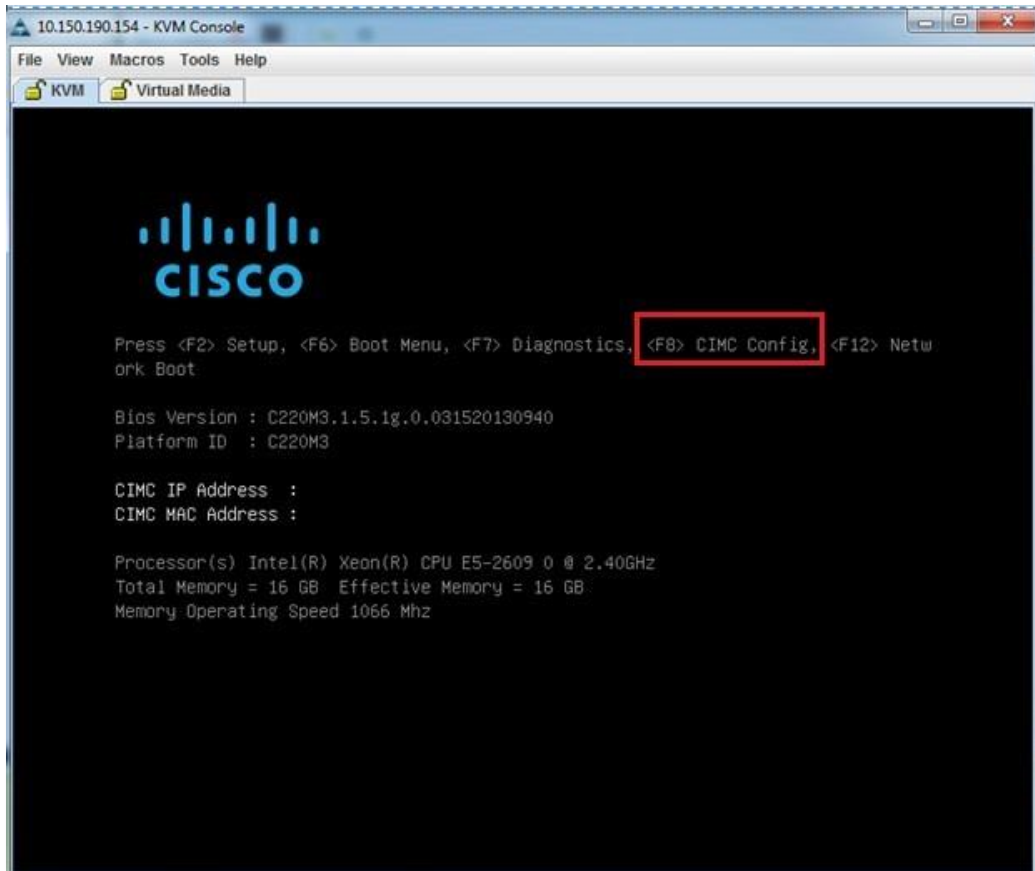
10.150.190.154 - KVM Console

File View Macros Tools Help

KVM Virtual Media

CISCO

Press <F2> Setup, <F6> Boot Menu, <F7> Diagnostics, <F8> CIMC Config, <F12> Network Boot

Bios Version : C220M3.1.5.1g.0.031520130940
Platform ID : C220M3

CIMC IP Address :
CIMC MAC Address :

Processor(s) Intel(R) Xeon(R) CPU E5-2609 0 @ 2.40GHz
Total Memory = 16 GB Effective Memory = 16 GB
Memory Operating Speed 1066 Mhz